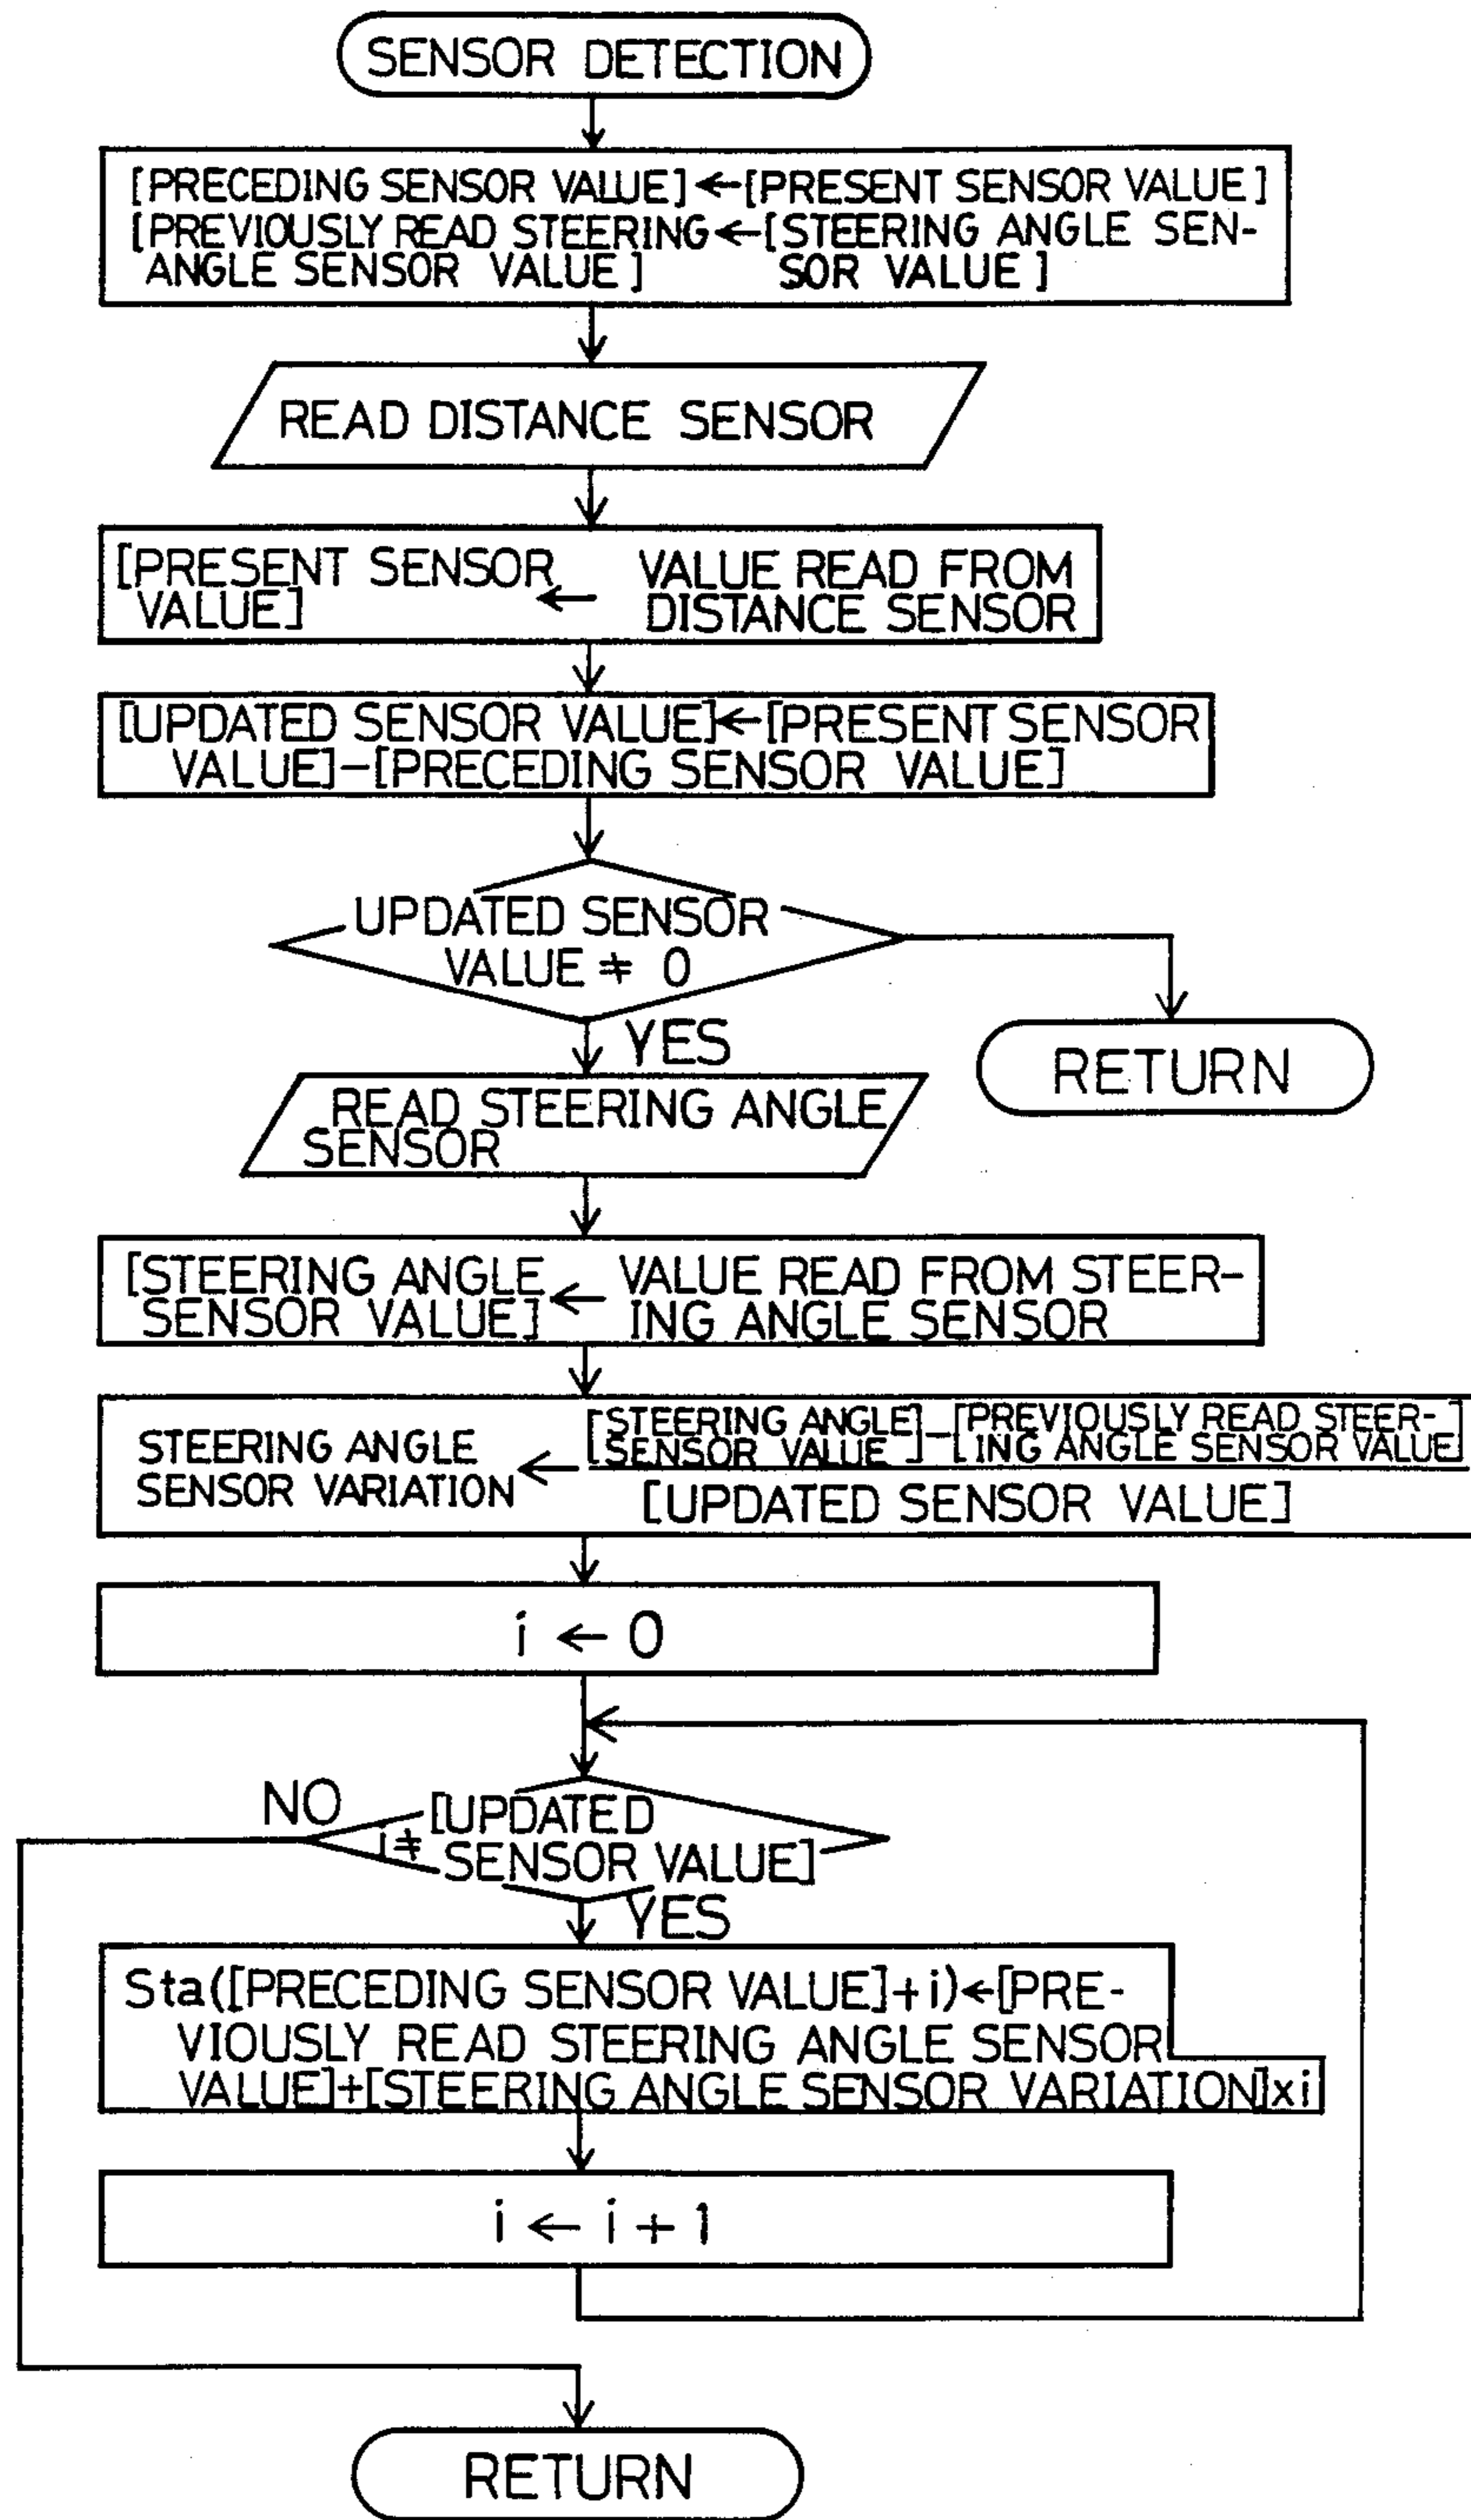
SENSOR DETECTION

[PRECEDING SENSOR VALUE] ← [PRESENT SENSOR VALUE]
[PREVIOUSLY READ STEERING ANGLE SENSOR VALUE] ← [STEERING ANGLE SENSOR VALUE]

READ DISTANCE SENSOR

[PRESENT SENSOR VALUE] ← VALUE READ FROM DISTANCE SENSOR

[UPDATED SENSOR VALUE] ← [PRESENT SENSOR VALUE] − [PRECEDING SENSOR VALUE]

UPDATED SENSOR VALUE $\neq$ 0

YES

RETURN

READ STEERING ANGLE SENSOR

[STEERING ANGLE SENSOR VALUE] ← VALUE READ FROM STEERING ANGLE SENSOR

STEERING ANGLE SENSOR VARIATION ← $\frac{\text{[STEERING ANGLE SENSOR VALUE]} - \text{[PREVIOUSLY READ STEERING ANGLE SENSOR VALUE]}}{\text{[UPDATED SENSOR VALUE]}}$

i ← 0

NO

i $\neq$ [UPDATED SENSOR VALUE]

YES

Sta([PRECEDING SENSOR VALUE]+i) ← [PREVIOUSLY READ STEERING ANGLE SENSOR VALUE]+[STEERING ANGLE SENSOR VARIATION]xi

i ← i + 1

RETURN